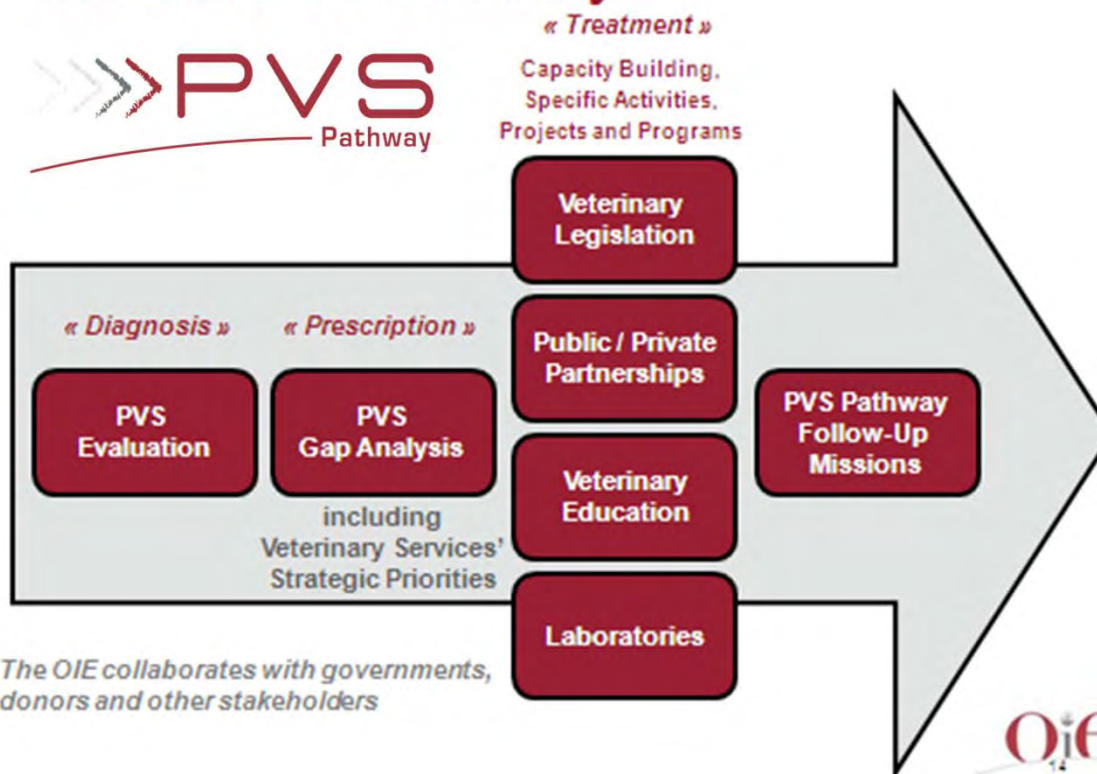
PVS Pathway

« Treatment »

Capacity Building, Specific Activities, Projects and Programs

Veterinary Legislation

« Diagnosis »

« Prescription »

PVS Evaluation

PVS Gap Analysis

including Veterinary Services' Strategic Priorities

Public / Private Partnerships

Veterinary Education

Laboratories

PVS Pathway Follow-Up Missions

The OIE collaborates with governments, donors and other stakeholders

OIE

14